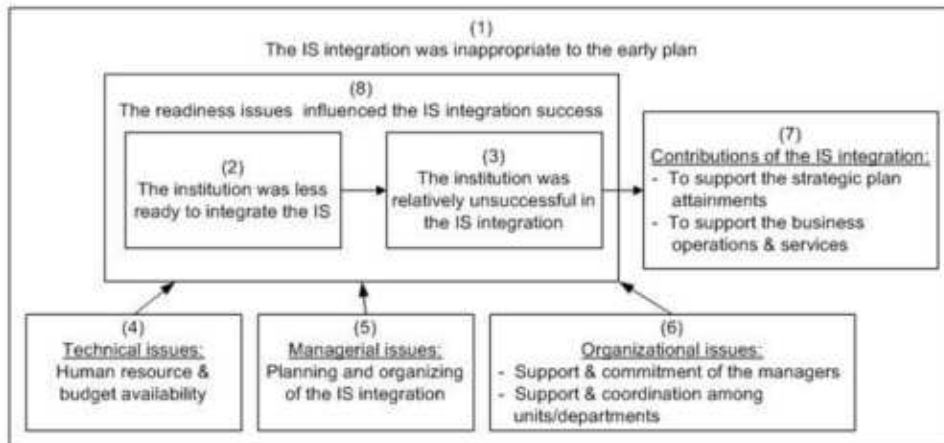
(1)
The IS integration was inappropriate to the early plan

(8)
The readiness issues influenced the IS integration success

(2)
The institution was less ready to integrate the IS

(3)
The institution was relatively unsuccessful in the IS integration

(7)
Contributions of the IS integration:
- To support the strategic plan attainments
- To support the business operations & services

(4)
Technical issues:
Human resource & budget availability

(5)
Managerial issues:
Planning and organizing of the IS integration

(6)
Organizational issues:
- Support & commitment of the managers
- Support & coordination among units/departments